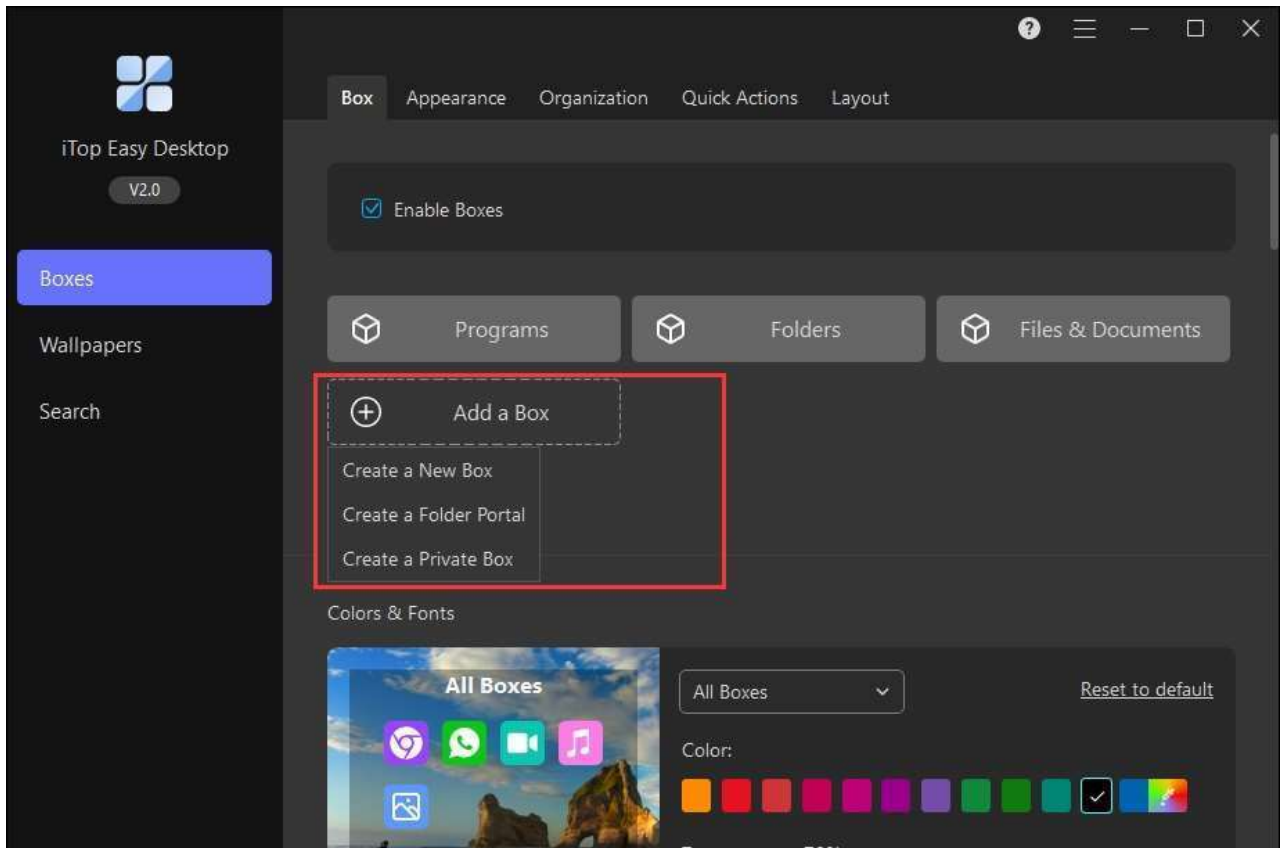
iTop Easy Desktop

V2.0

Boxes

Wallpapers

Search

Box Appearance Organization Quick Actions Layout

Enable Boxes

Programs

Folders

Files & Documents

Add a Box

Create a New Box

Create a Folder Portal

Create a Private Box

Colors & Fonts

All Boxes

All Boxes

Reset to default

Color: